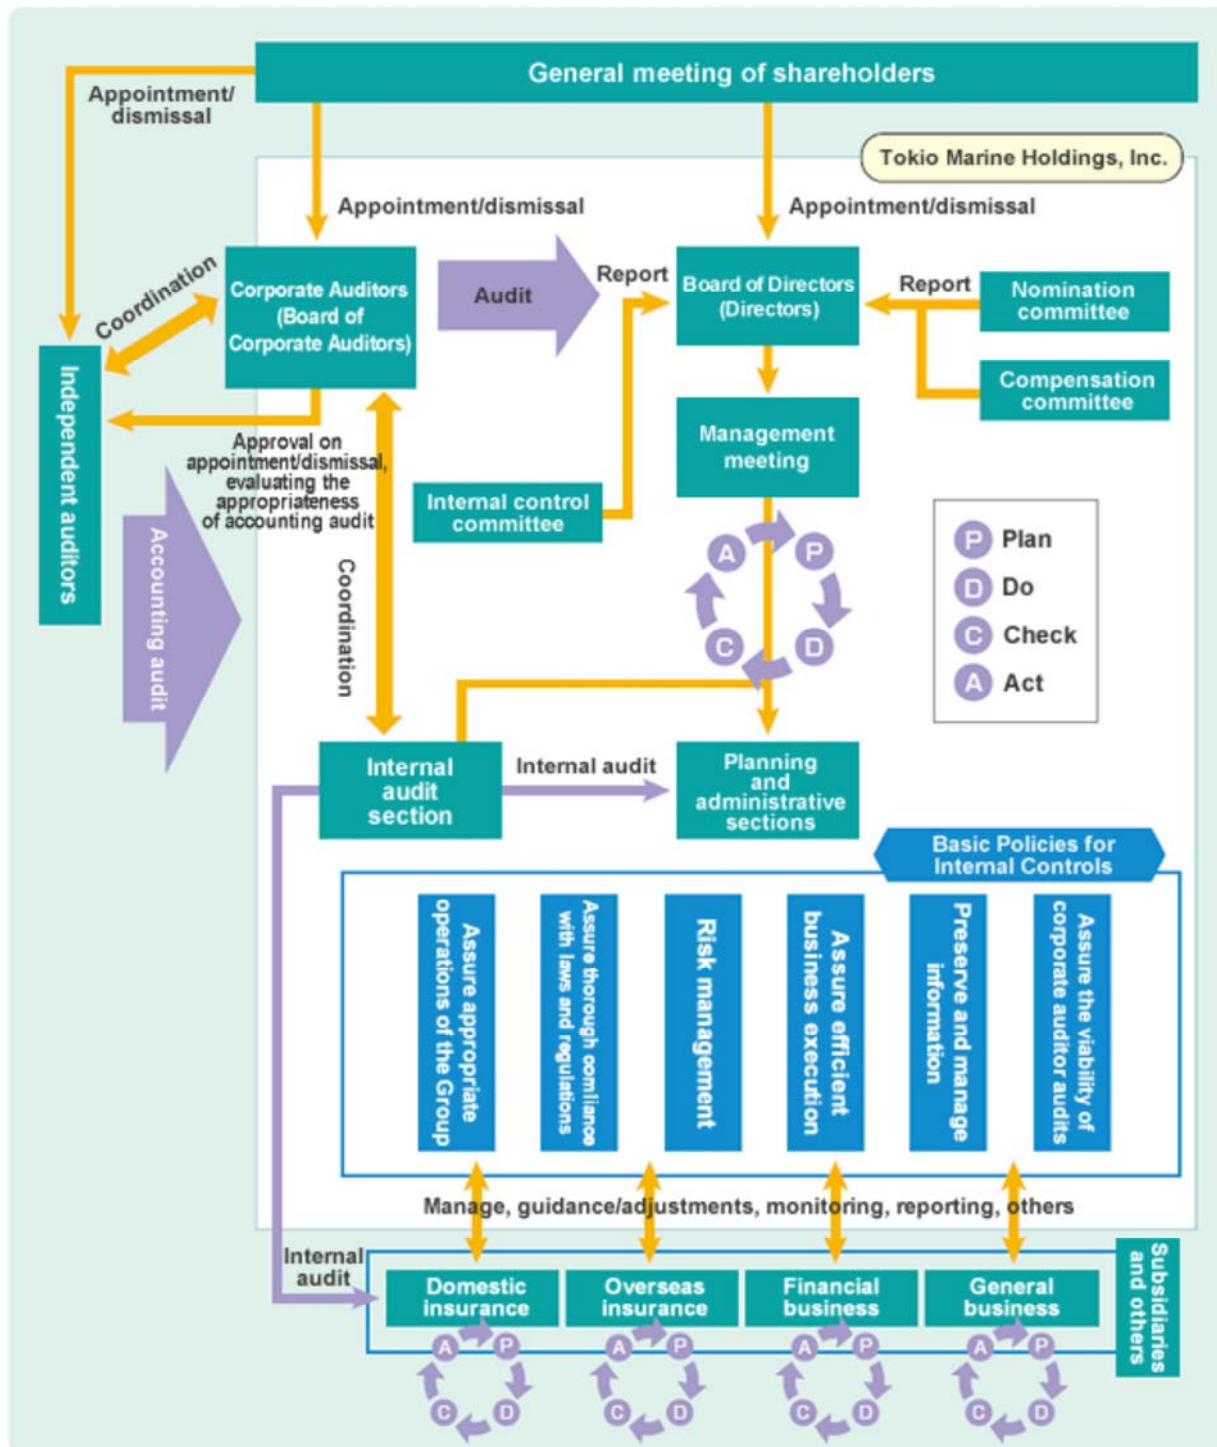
General meeting of shareholders

Appointment/dismissal

Tokio Marine Holdings, Inc.

Appointment/dismissal

Appointment/dismissal

Coordination

Corporate Auditors (Board of Corporate Auditors)

Audit

Report

Board of Directors (Directors)

Report

Nomination committee

Compensation committee

Independent auditors

Approval on appointment/dismissal, evaluating the appropriateness of accounting audit

Management meeting

Internal control committee

Accounting audit

Coordination

A P C D

P Plan
D Do
C Check
A Act

Internal audit section

Internal audit

Planning and administrative sections

Basic Policies for Internal Controls

Assure appropriate operations of the Group

Assure thorough comliance with laws and regulations

Risk management

Assure efficient business execution

Preserve and manage information

Assure the viability of corporate auditor audits

Manage, guidance/adjustments, monitoring, reporting, others

Internal audit

Domestic insurance

Overseas insurance

Financial business

General business

Subsidiaries and others

A P C D
A P C D
A P C D
A P C D